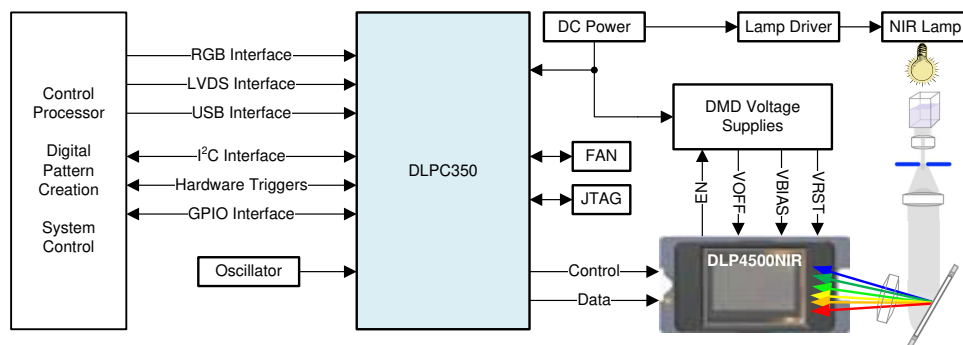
Control Processor

Digital Pattern Creation

System Control

RGB Interface

LVDS Interface

USB Interface

I$^2$C Interface

Hardware Triggers

GPIO Interface

Oscillator

DLPC350

DC Power

Lamp Driver

NIR Lamp

DMD Voltage Supplies

FAN

JTAG

EN

VOFF

VBIAS

VRST

DLP4500NIR

Control

Data